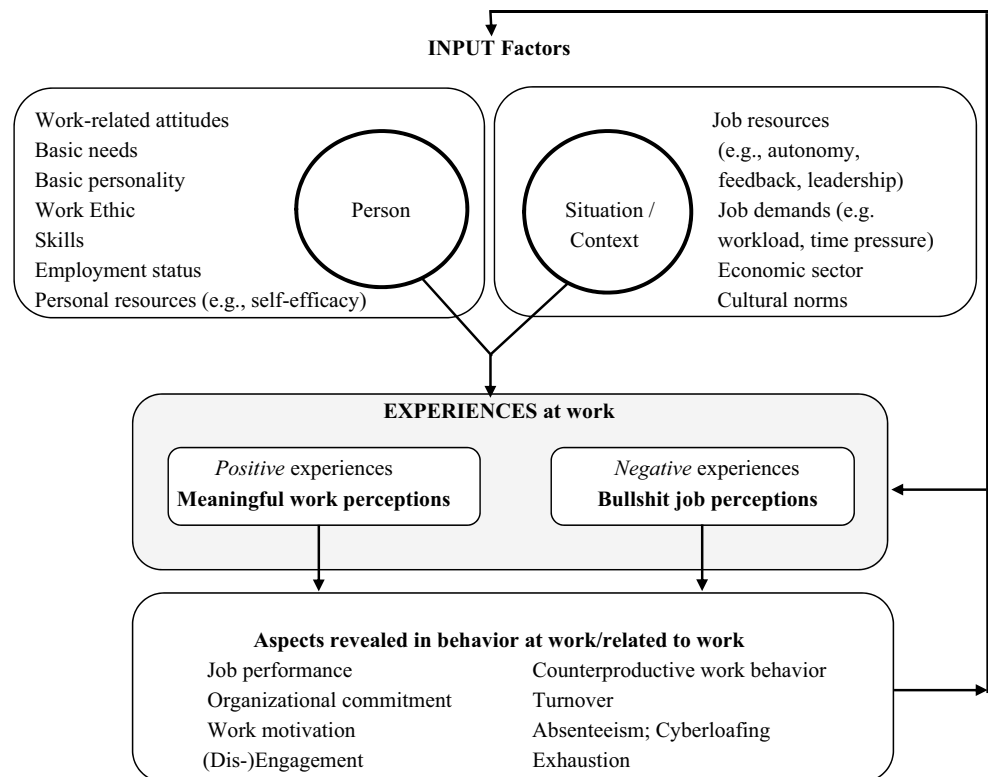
INPUT Factors

Work-related attitudes
Basic needs
Basic personality
Work Ethic
Skills
Employment status
Personal resources (e.g., self-efficacy)

Person

Situation / Context

Job resources (e.g., autonomy, feedback, leadership)
Job demands (e.g. workload, time pressure)
Economic sector
Cultural norms

EXPERIENCES at work

*Positive* experiences
**Meaningful work perceptions**

*Negative* experiences
**Bullshit job perceptions**

**Aspects revealed in behavior at work/related to work**

Job performance
Organizational commitment
Work motivation
(Dis-)Engagement

Counterproductive work behavior
Turnover
Absenteeism; Cyberloafing
Exhaustion